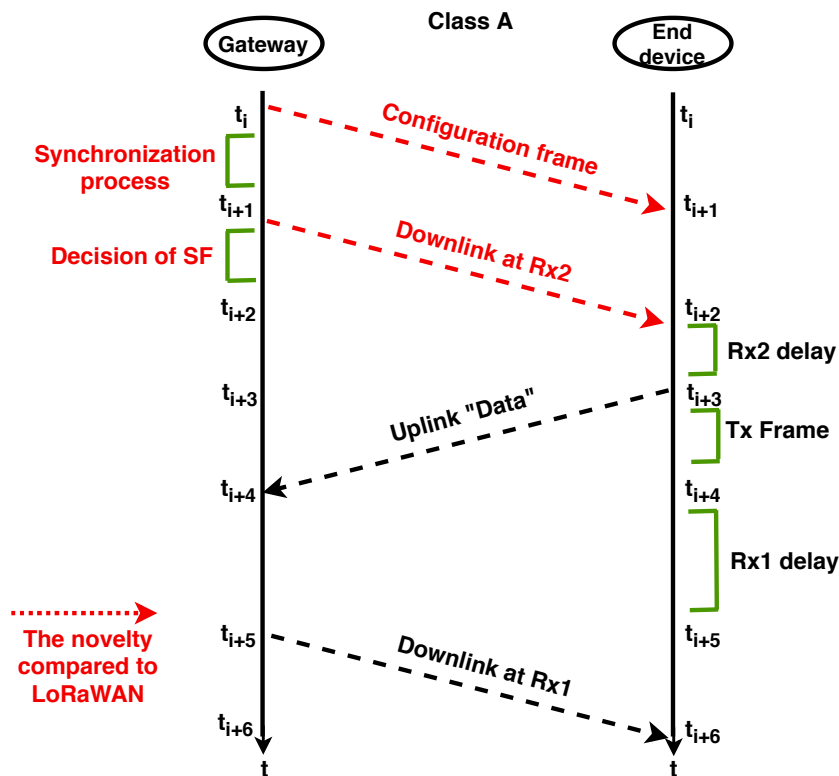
Class A

Gateway

End device

$t_i$

$t_i$

Configuration frame

Synchronization process

$t_{i+1}$

$t_{i+1}$

Downlink at Rx2

Decision of SF

$t_{i+2}$

$t_{i+2}$

Rx2 delay

$t_{i+3}$

$t_{i+3}$

Uplink "Data"

Tx Frame

$t_{i+4}$

$t_{i+4}$

Rx1 delay

The novelty compared to LoRaWAN

$t_{i+5}$

$t_{i+5}$

Downlink at Rx1

$t_{i+6}$

$t_{i+6}$

t

t